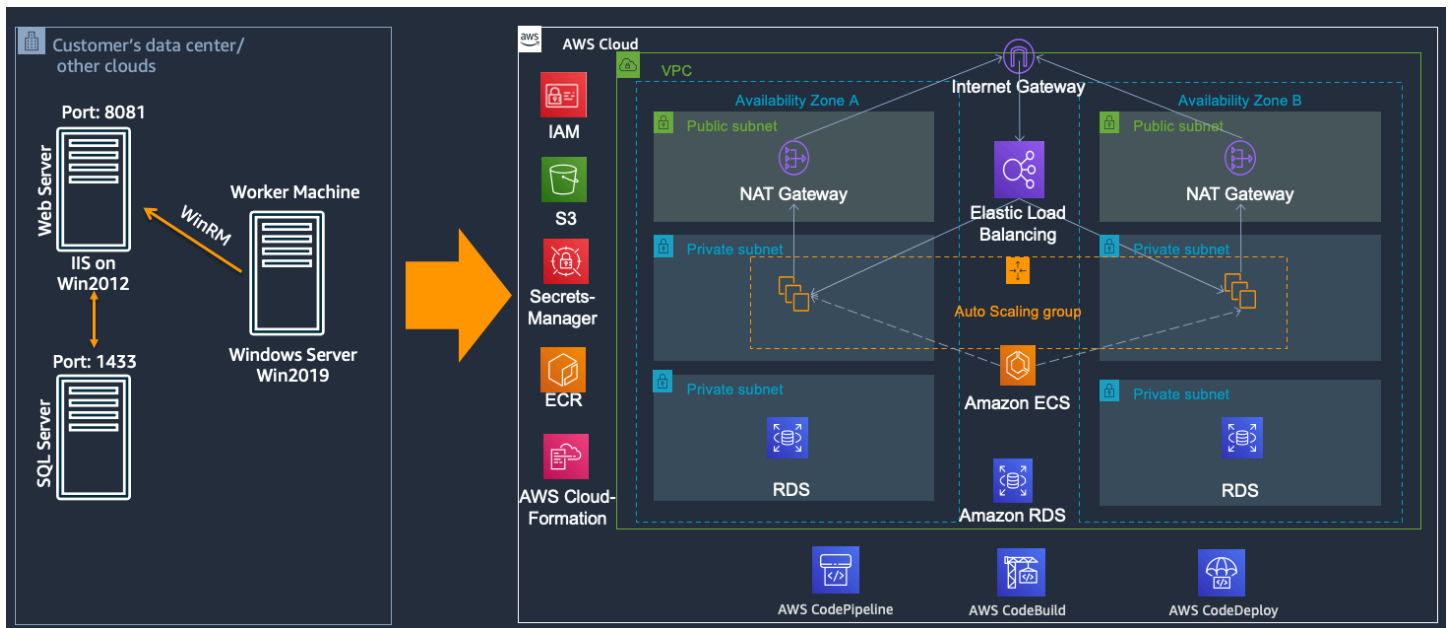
Customer's data center/ other clouds

Port: 8081

Web Server

IIS on Win2012

WinRM

Worker Machine

Windows Server Win2019

Port: 1433

SQL Server

AWS Cloud

IAM

S3

Secrets-Manager

ECR

AWS Cloud-Formation

VPC

Internet Gateway

Availability Zone A

Availability Zone B

Public subnet

NAT Gateway

Elastic Load Balancing

Public subnet

NAT Gateway

Private subnet

Private subnet

Auto Scaling group

Amazon ECS

Private subnet

RDS

Amazon RDS

Private subnet

RDS

AWS CodePipeline

AWS CodeBuild

AWS CodeDeploy